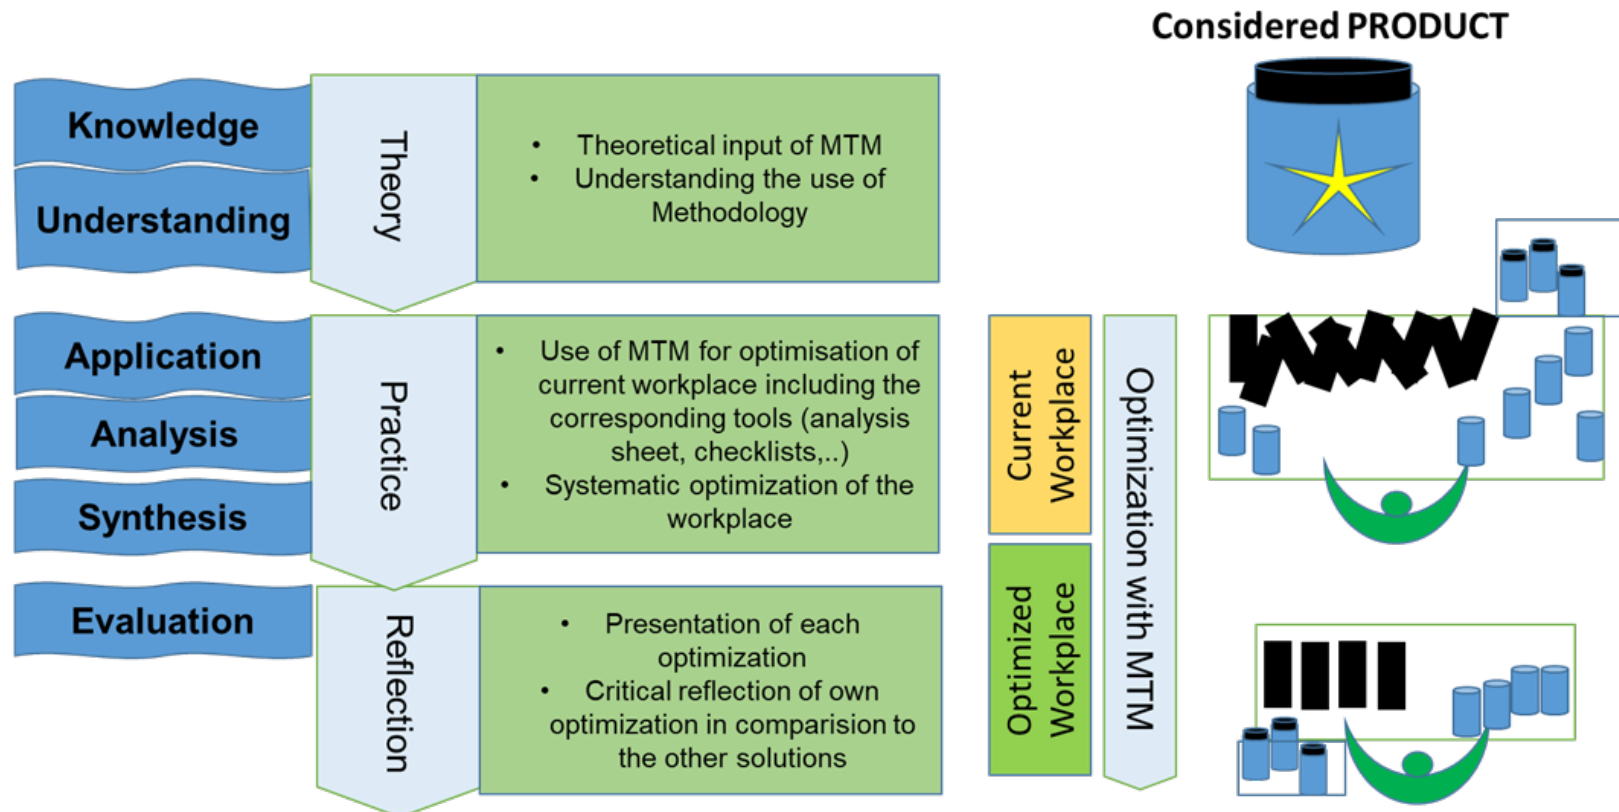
Considered PRODUCT

Knowledge

Understanding

Theory

• Theoretical input of MTM
• Understanding the use of Methodology

Application

Analysis

Synthesis

Practice

• Use of MTM for optimisation of current workplace including the corresponding tools (analysis sheet, checklists,..)
• Systematic optimization of the workplace

Evaluation

Reflection

• Presentation of each optimization
• Critical reflection of own optimization in comparision to the other solutions

Current Workplace

Optimized Workplace

Optimization with MTM